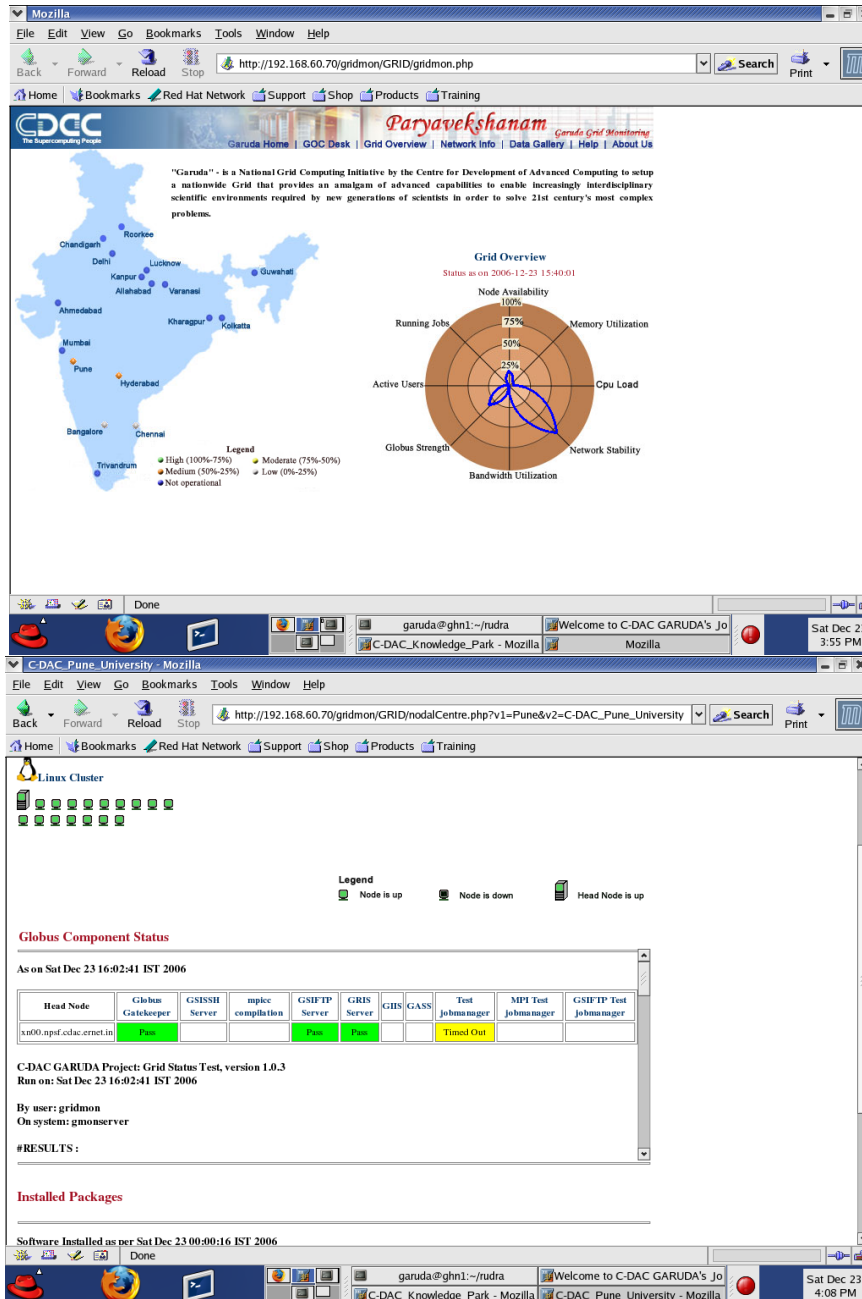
Mozilla

File Edit View Go Bookmarks Tools Window Help

Back Forward Reload Stop http://192.168.60.70/gridmon/GRID/gridmon.php Search Print

Home Bookmarks Red Hat Network Support Shop Products Training

CDAC The Supercomputing People

Paryavekshanam Garuda Grid Monitoring

Garuda Home | GOC Desk | Grid Overview | Network Info | Data Gallery | Help | About Us

"Garuda" - is a National Grid Computing Initiative by the Centre for Development of Advanced Computing to setup a nationwide Grid that provides an amalgam of advanced capabilities to enable increasingly interdisciplinary scientific environments required by new generations of scientists in order to solve 21st century's most complex problems.

Roorkee
Chandigarh
Delhi
Lucknow
Kanpur
Guwahati
Allahabad
Varanasi
Ahmedabad
Kharagpur
Kolkatta
Mumbai
Pune
Hyderabad
Bangalore
Chennai
Trivandrum

Legend
High (100%-75%)
Moderate (75%-50%)
Medium (50%-25%)
Low (0%-25%)
Not operational

Grid Overview
Status as on 2006-12-23 15:40:01

Node Availability
100%
75%
50%
25%
Running Jobs
Memory Utilization
Active Users
Cpu Load
Globus Strength
Network Stability
Bandwidth Utilization

Done

garuda@ghn1:~/rudra
Welcome to C-DAC GARUDA's Jo
C-DAC_Knowledge_Park - Mozilla
Mozilla
Sat Dec 2
3:55 PM

C-DAC_Pune_University - Mozilla

File Edit View Go Bookmarks Tools Window Help

Back Forward Reload Stop http://192.168.60.70/gridmon/GRID/nodalCentre.php?v1=Pune&v2=C-DAC_Pune_University Search Print

Home Bookmarks Red Hat Network Support Shop Products Training

Linux Cluster

Legend
Node is up
Node is down
Head Node is up

Globus Component Status

As on Sat Dec 23 16:02:41 IST 2006

| Head Node | Globus Gatekeeper | GSISSH Server | mpicc compilation | GSIFTP Server | GRIS Server | GIIS | GASS | Test jobmanager | MPI Test jobmanager | GSIFTP Test jobmanager |
|---|---|---|---|---|---|---|---|---|---|---|
| xn00.npsf.cdac.ernet.in | Pass | | | Pass | Pass | | | Timed Out | | |

C-DAC GARUDA Project: Grid Status Test, version 1.0.3
Run on: Sat Dec 23 16:02:41 IST 2006

By user: gridmon
On system: gmonserver

#RESULTS :

Installed Packages

Software Installed as per Sat Dec 23 00:00:16 IST 2006

Done

garuda@ghn1:~/rudra
Welcome to C-DAC GARUDA's Jo
C-DAC_Knowledge_Park - Mozilla
C-DAC_Pune_University - Mozilla
Sat Dec 2
4:08 PM